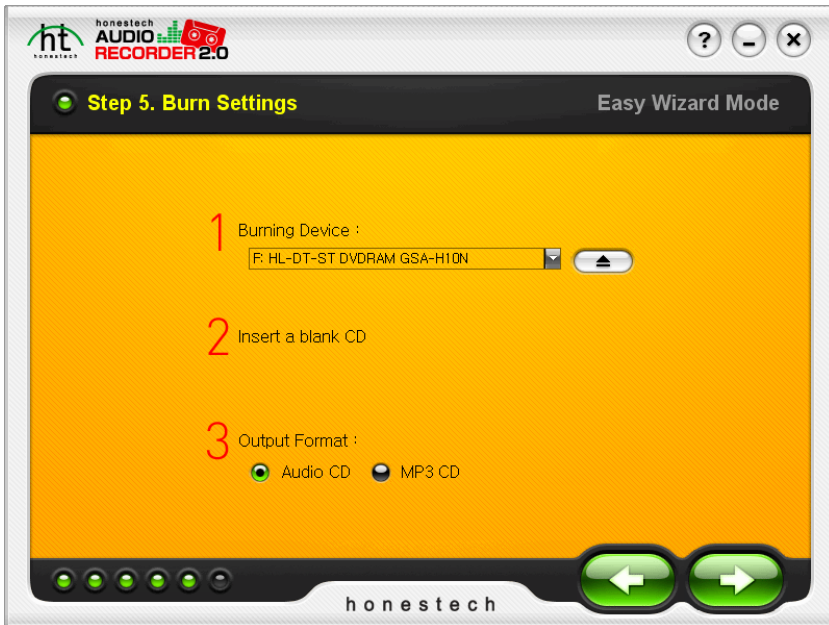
ht honestech

honestech AUDIO RECORDER 2.0

?

Step 5. Burn Settings

Easy Wizard Mode

1 Burning Device :

F: HL-DT-ST DVDRAM GSA-H10N

2 Insert a blank CD

3 Output Format :

Audio CD

MP3 CD

honestech